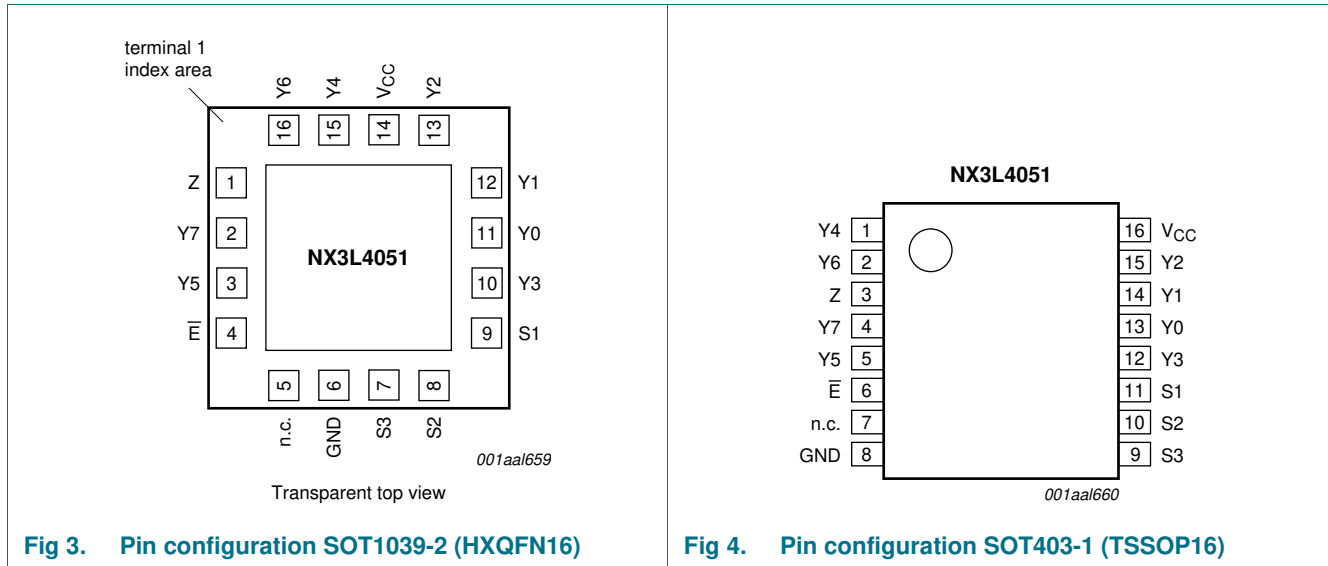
terminal 1 index area

Y6 Y4 $V_{CC}$ Y2

16 15 14 13

Z 1
Y7 2
Y5 3
$\overline{E}$ 4

NX3L4051

12 Y1
11 Y0
10 Y3
9 S1

5 6 7 8

n.c. GND S3 S2

001aal659

Transparent top view

Fig 3. Pin configuration SOT1039-2 (HXQFN16)

NX3L4051

Y4 1
Y6 2
Z 3
Y7 4
Y5 5
$\overline{E}$ 6
n.c. 7
GND 8

16 $V_{CC}$
15 Y2
14 Y1
13 Y0
12 Y3
11 S1
10 S2
9 S3

001aal660

Fig 4. Pin configuration SOT403-1 (TSSOP16)